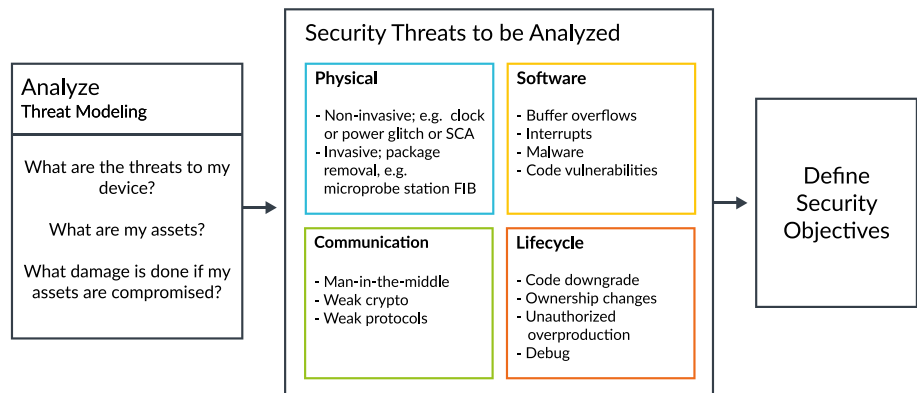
Analyze
Threat Modeling

What are the threats to my device?

What are my assets?

What damage is done if my assets are compromised?

Security Threats to be Analyzed

Physical

- Non-invasive; e.g. clock or power glitch or SCA
- Invasive; package removal, e.g. microprobe station FIB

Software

- Buffer overflows
- Interrupts
- Malware
- Code vulnerabilities

Communication

- Man-in-the-middle
- Weak crypto
- Weak protocols

Lifecycle

- Code downgrade
- Ownership changes
- Unauthorized overproduction
- Debug

Define Security Objectives